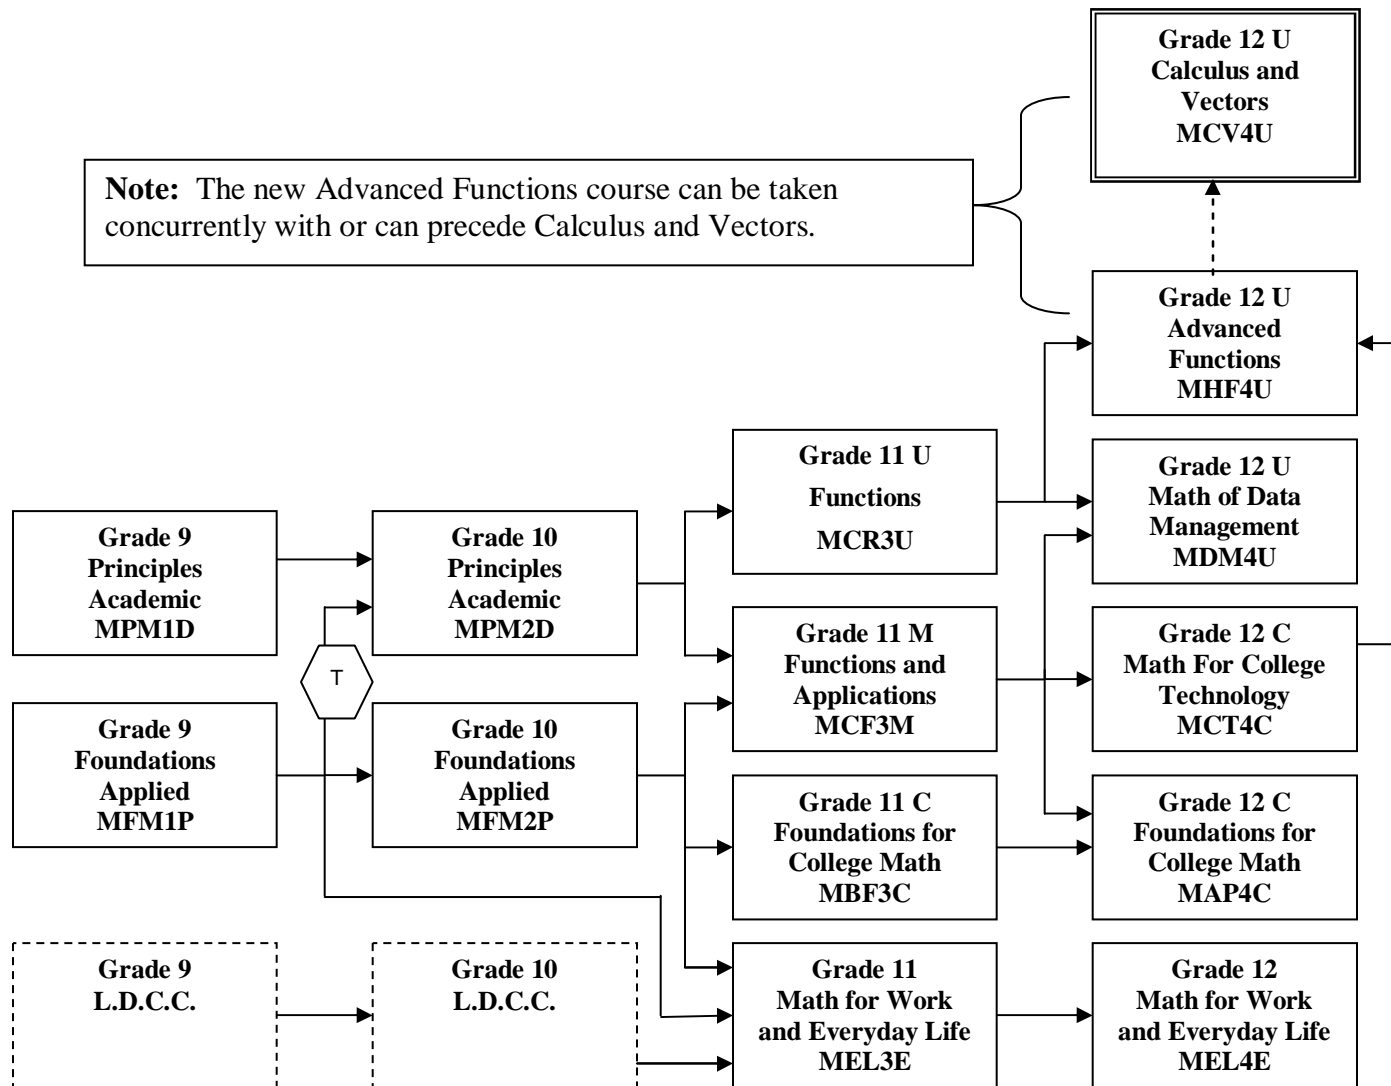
Grade 12 U
Calculus and
Vectors
MCV4U

Note: The new Advanced Functions course can be taken concurrently with or can precede Calculus and Vectors.

Grade 12 U
Advanced
Functions
MHF4U

Grade 11 U
Functions
MCR3U

Grade 12 U
Math of Data
Management
MDM4U

Grade 9
Principles
Academic
MPM1D

Grade 10
Principles
Academic
MPM2D

T

Grade 11 M
Functions and
Applications
MCF3M

Grade 12 C
Math For College
Technology
MCT4C

Grade 9
Foundations
Applied
MFM1P

Grade 10
Foundations
Applied
MFM2P

Grade 11 C
Foundations for
College Math
MBF3C

Grade 12 C
Foundations for
College Math
MAP4C

Grade 9
L.D.C.C.

Grade 10
L.D.C.C.

Grade 11
Math for Work
and Everyday Life
MEL3E

Grade 12
Math for Work
and Everyday Life
MEL4E